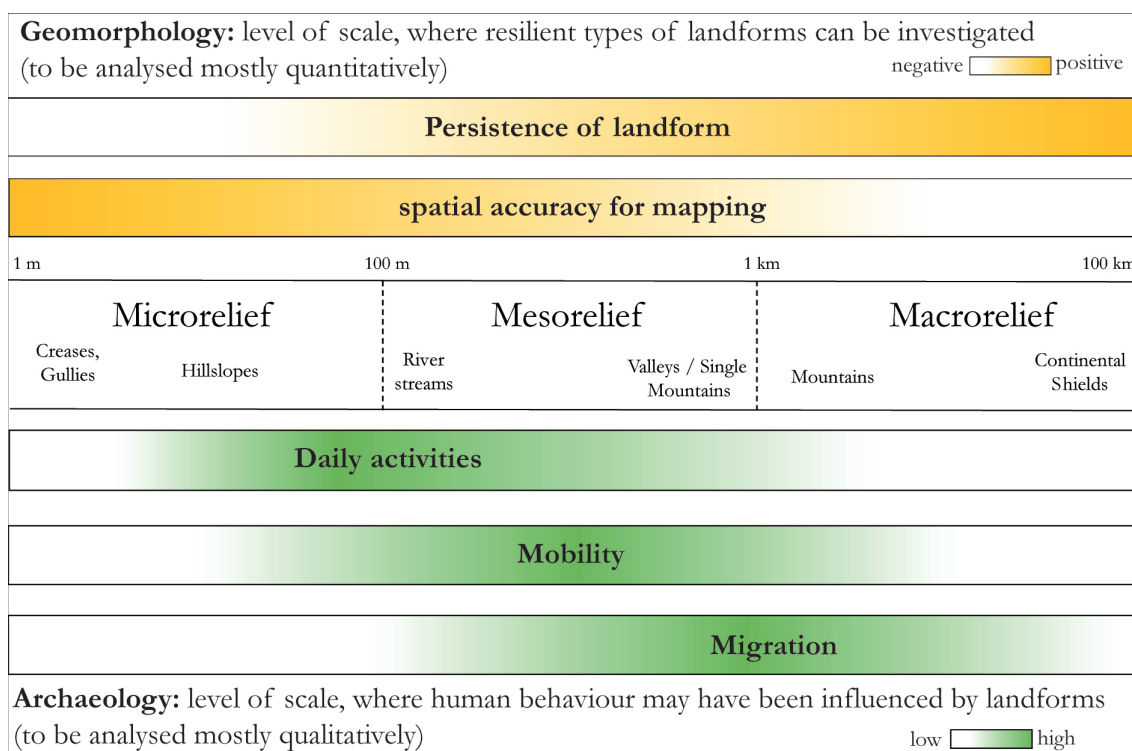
**Geomorphology:** level of scale, where resilient types of landforms can be investigated (to be analysed mostly quantitatively)

negative positive

**Persistence of landform**

**spatial accuracy for mapping**

1 m 100 m 1 km 100 km

Microrelief

Creases, Gullies

Hillslopes

Mesorelief

River streams

Valleys / Single Mountains

Macrorelief

Mountains

Continental Shields

**Daily activities**

**Mobility**

**Migration**

**Archaeology:** level of scale, where human behaviour may have been influenced by landforms (to be analysed mostly qualitatively)

low high